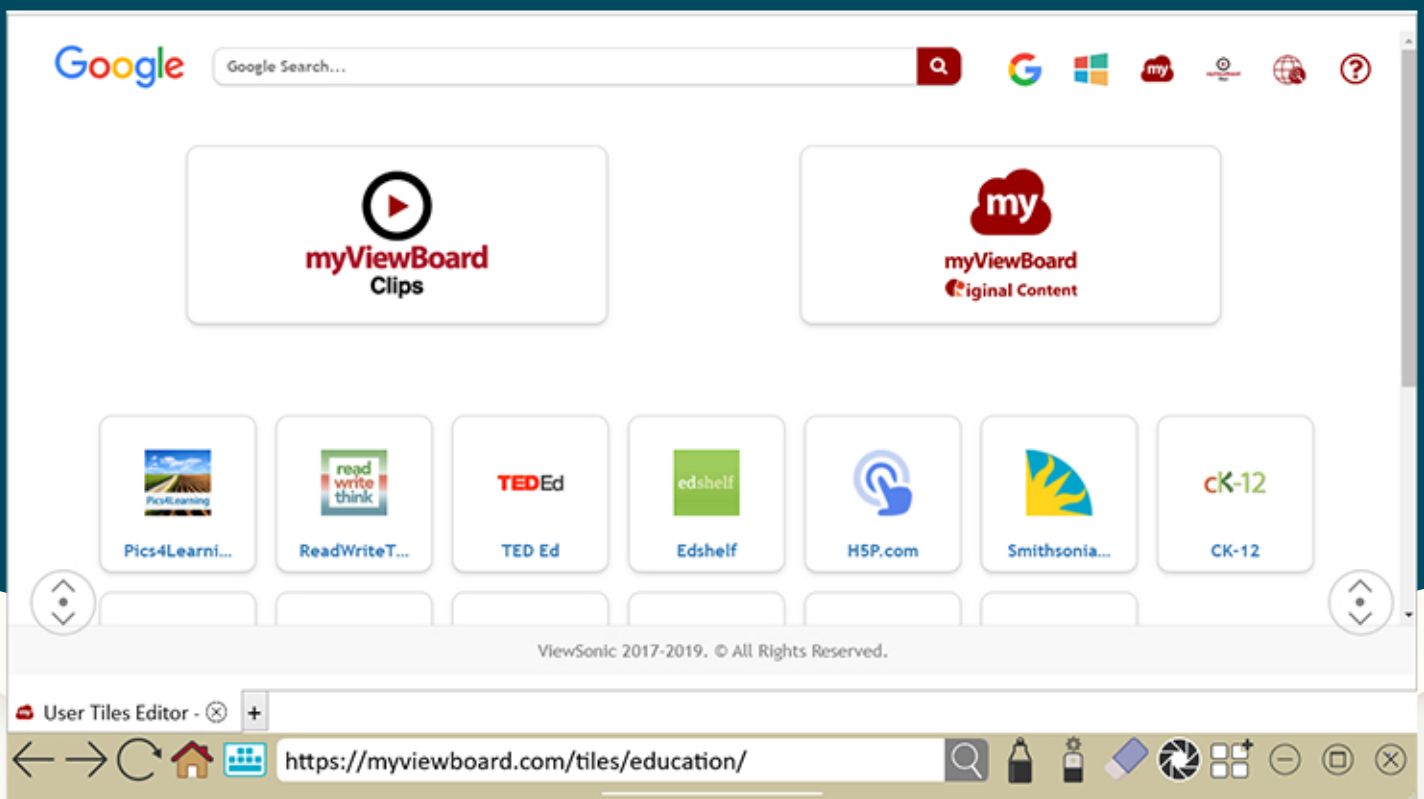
Google

Google Search...

myViewBoard
Clips

my
myViewBoard
Original Content

Pics4Learning
Pics4Learni...

read write think
ReadWriteT...

TED Ed
TED Ed

edshelf
Edshelf

H5P.com

Smithsonia...

CK-12
CK-12

ViewSonic 2017-2019. © All Rights Reserved.

User Tiles Editor -

+

https://myviewboard.com/tiles/education/